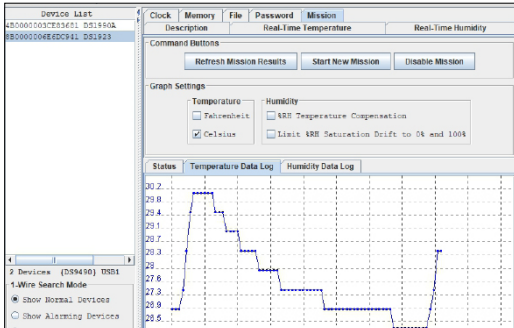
Device List
4B000003CE83651 DS1990A
8B0000006EDC941 DS1923

2 Devices (DS9490) USB1
1-Wire Search Mode
Show Normal Devices
Show Alarming Devices

Clock | Memory | File | Password | Mission
Description | Real-Time Temperature | Real-Time Humidity

Command Buttons
Refresh Mission Results | Start New Mission | Disable Mission

Graph Settings
Temperature
Fahrenheit
Celsius
Humidity
%RH Temperature Compensation
Limit %RH Saturation Drift to 0% and 100%

Status | Temperature Data Log | Humidity Data Log

30.2
29.8
29.4
29.1
28.7
28.3
29
27.6
27.3
26.9
28.5